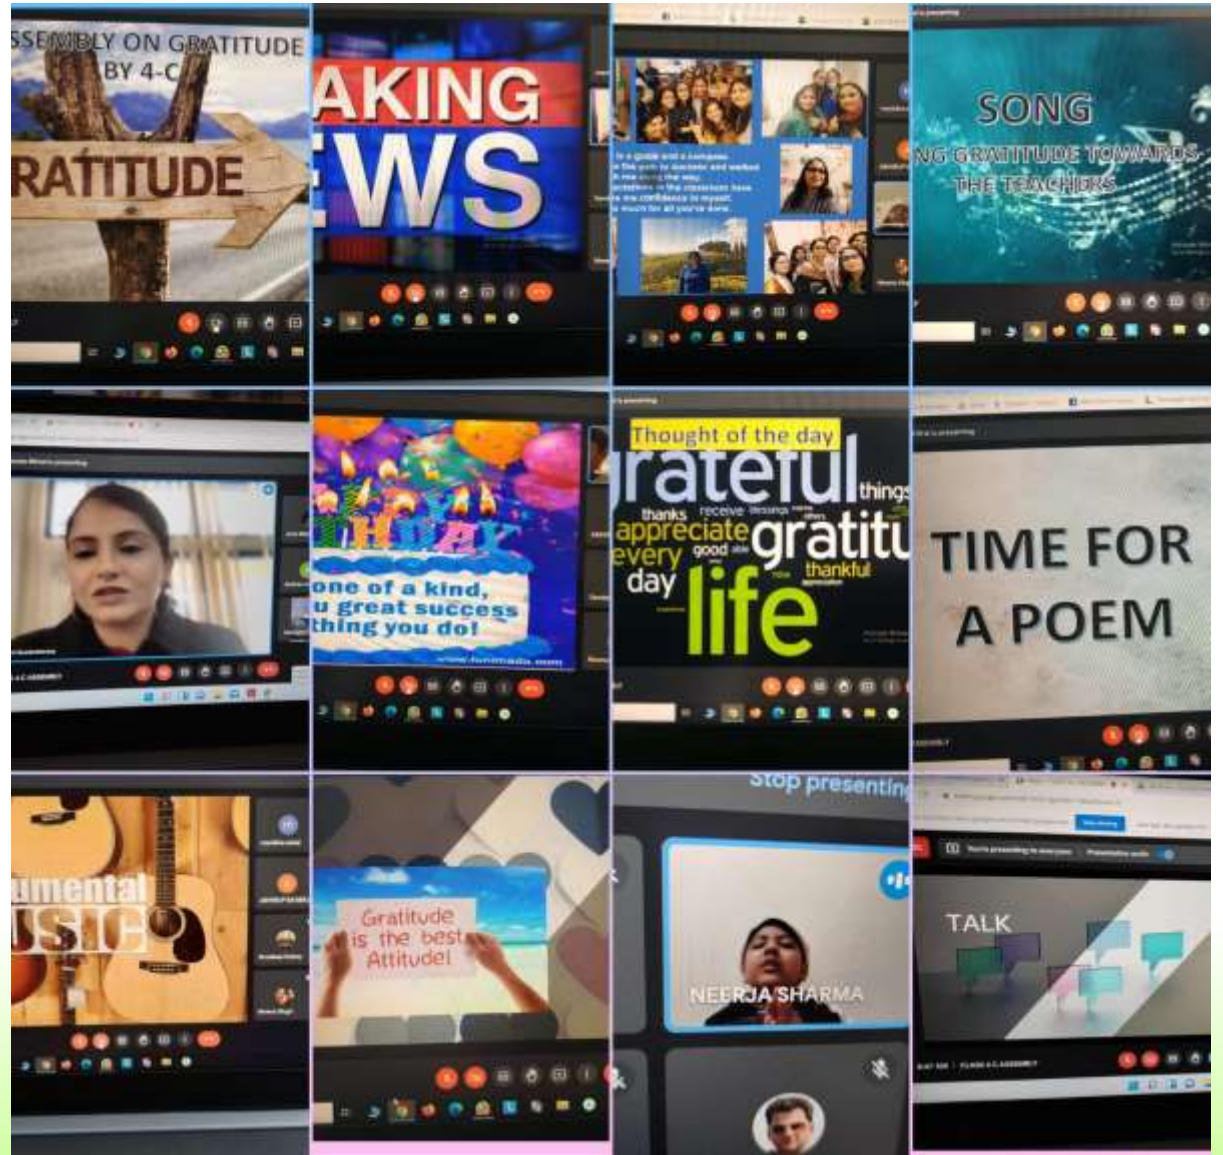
SSEMBLY ON GRATITUDE
BY 4-C
RATITUDE

AKING
EWS

SONG
NG GRATITUDE TOWARDS
THE TEACHERS

one of a kind,
u great success
thing you do!

Thought of the day
rateful
things
thanks
receive
appreciate
gratitu
every
good
day
life
thankful

TIME FOR
A POEM

umental
USIC

Gratitude
is the best
Attitude!

Stop presenting
NEERJA SHARMA

TALK